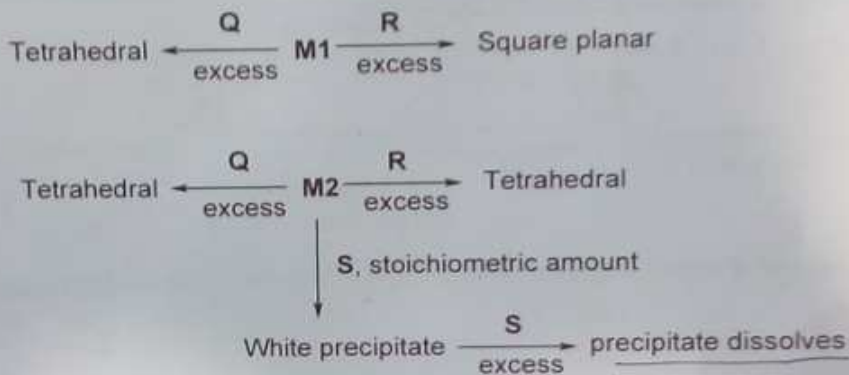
Tetrahedral $\xleftarrow[\text{excess}]{\text{Q}}$ M1 $\xrightarrow[\text{excess}]{\text{R}}$ Square planar

Tetrahedral $\xleftarrow[\text{excess}]{\text{Q}}$ M2 $\xrightarrow[\text{excess}]{\text{R}}$ Tetrahedral

S, stoichiometric amount

White precipitate $\xrightarrow[\text{excess}]{\text{S}}$ precipitate dissolves